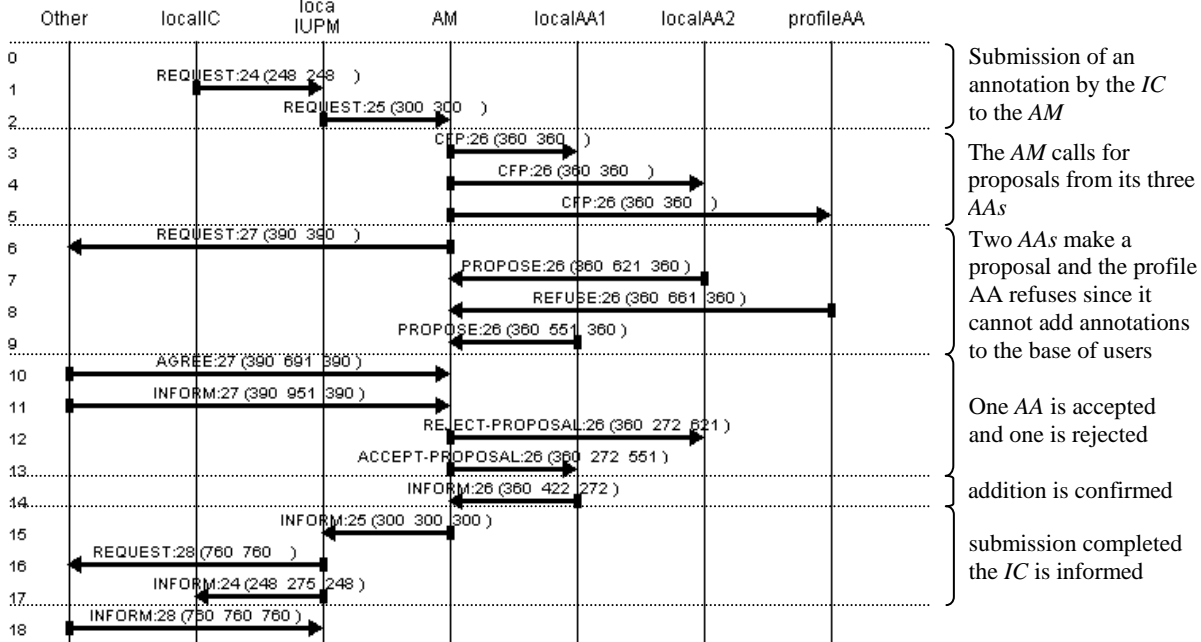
Other localIC loca lUPM AM localAA1 localAA2 profileAA

0
1 REQUEST:24 (248 248 )
2 REQUEST:25 (300 300 )
3 CFP:26 (360 360 )
4 CFP:26 (360 360 )
5 CFP:26 (360 360 )
6 REQUEST:27 (390 390 )
7 PROPOSE:26 (360 621 360 )
8 REFUSE:26 (360 661 360 )
9 PROPOSE:26 (360 551 360 )
10 AGREE:27 (390 691 390 )
11 INFORM:27 (390 951 390 )
12 REJECT-PROPOSAL:26 (360 272 621 )
13 ACCEPT-PROPOSAL:26 (360 272 551 )
14 INFORM:26 (360 422 272 )
15 INFORM:25 (300 300 300 )
16 REQUEST:28 (760 760 )
17 INFORM:24 (248 275 248 )
18 INFORM:28 (760 760 760 )

Submission of an annotation by the *IC* to the *AM*

The *AM* calls for proposals from its three *AAs*

Two *AAs* make a proposal and the profile AA refuses since it cannot add annotations to the base of users

One *AA* is accepted and one is rejected

addition is confirmed

submission completed the *IC* is informed